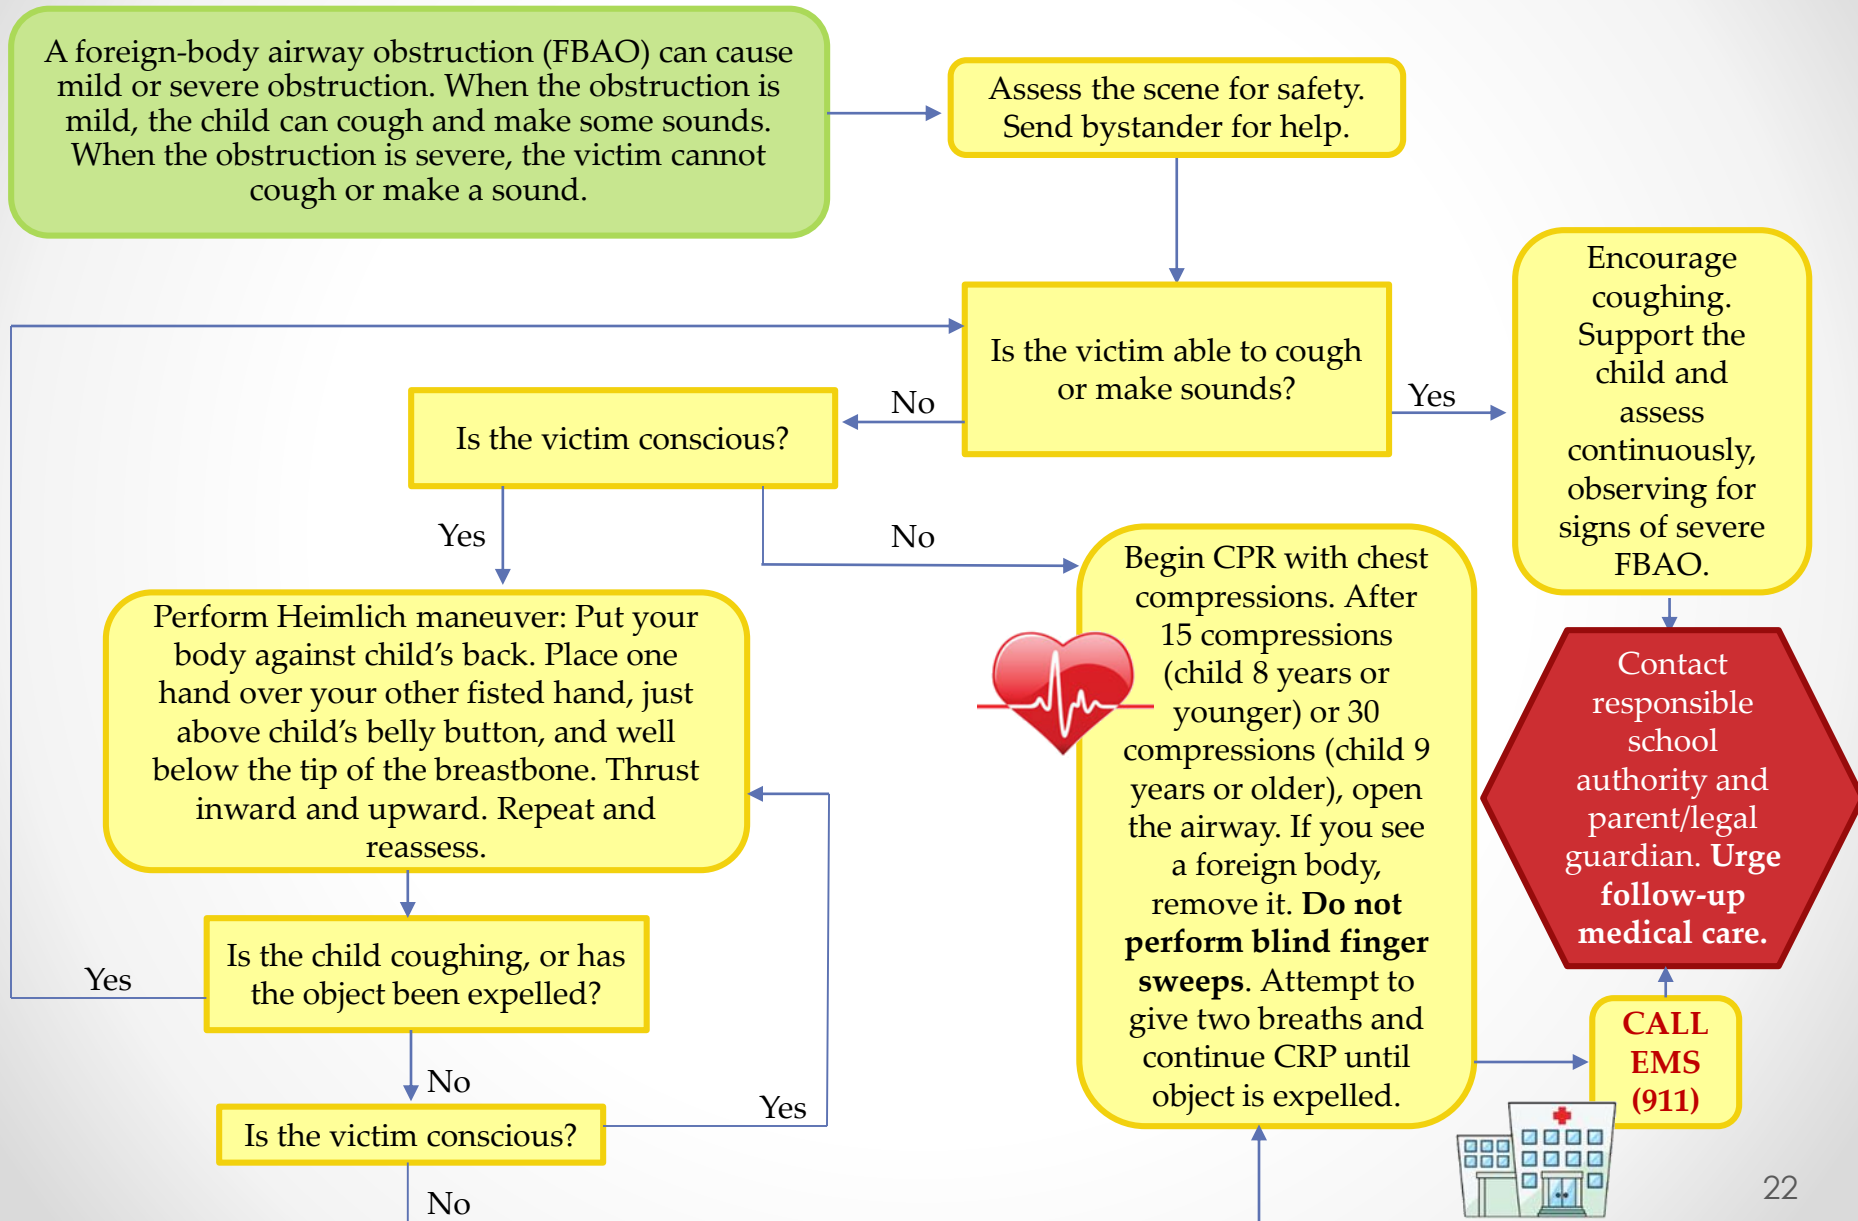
A foreign-body airway obstruction (FBAO) can cause mild or severe obstruction. When the obstruction is mild, the child can cough and make some sounds. When the obstruction is severe, the victim cannot cough or make a sound.

Assess the scene for safety. Send bystander for help.

Is the victim able to cough or make sounds?

Yes

Encourage coughing. Support the child and assess continuously, observing for signs of severe FBAO.

No

Is the victim conscious?

Yes

No

Perform Heimlich maneuver: Put your body against child's back. Place one hand over your other fisted hand, just above child's belly button, and well below the tip of the breastbone. Thrust inward and upward. Repeat and reassess.

Begin CPR with chest compressions. After 15 compressions (child 8 years or younger) or 30 compressions (child 9 years or older), open the airway. If you see a foreign body, remove it. **Do not perform blind finger sweeps**. Attempt to give two breaths and continue CRP until object is expelled.

Contact responsible school authority and parent/legal guardian. **Urge follow-up medical care.**

Yes

Is the child coughing, or has the object been expelled?

No

Is the victim conscious?

Yes

No

CALL EMS (911)

22